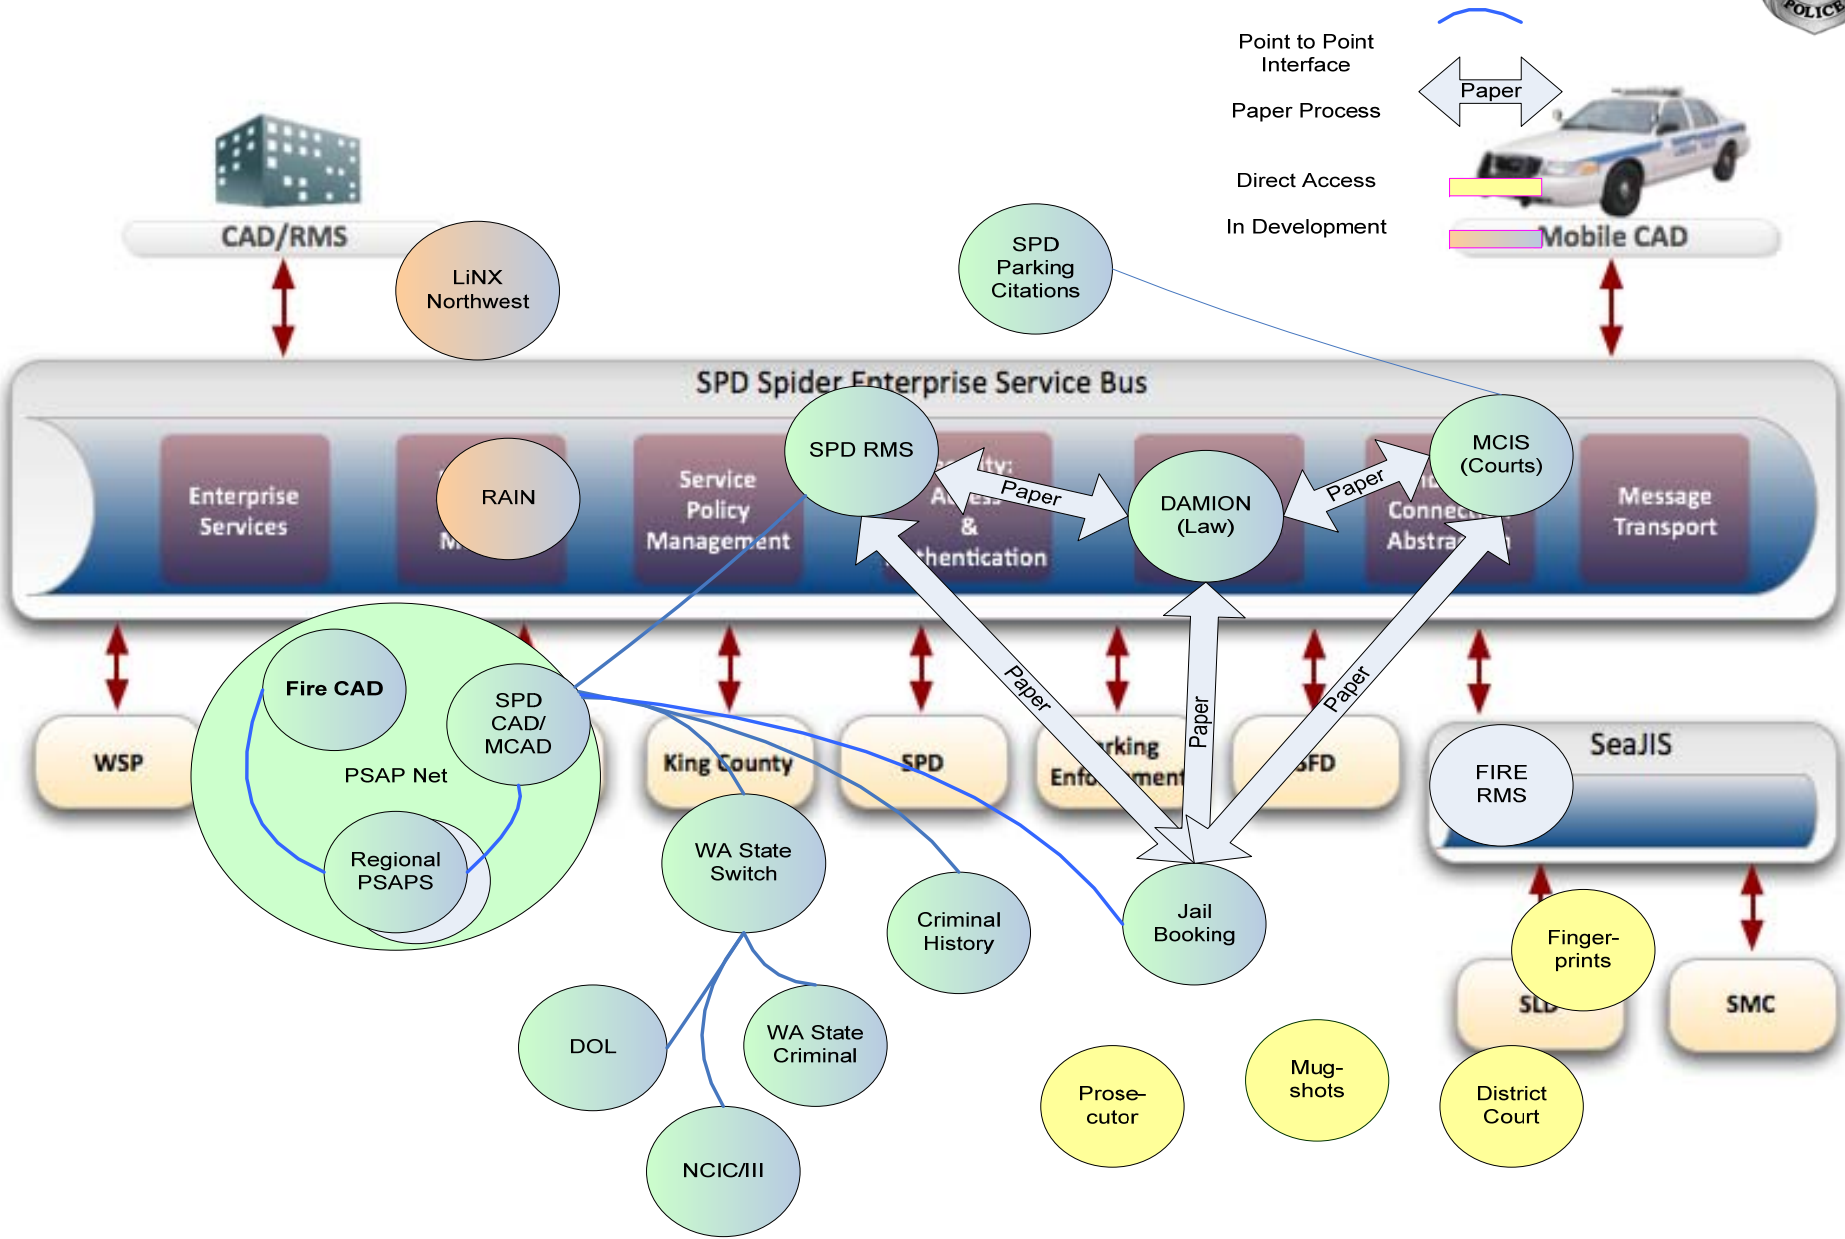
Point to Point Interface

Paper

Paper Process

Direct Access

In Development

POLICE

CAD/RMS

LiNX Northwest

SPD Parking Citations

Mobile CAD

SPD Spider Enterprise Service Bus

Enterprise Services

RAIN

M

Service Policy Management

SPD RMS

Paper

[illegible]ty: A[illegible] & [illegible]thentication

DAMION (Law)

Paper

MCIS (Courts)

Connect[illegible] Abstra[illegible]

Message Transport

Fire CAD

SPD CAD/ MCAD

PSAP Net

Regional PSAPS

WSP

King County

SPD

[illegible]rking Enfo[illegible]ment

Paper

Paper

Paper

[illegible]FD

SeaJIS

FIRE RMS

WA State Switch

Criminal History

Jail Booking

Finger-prints

SLD

SMC

DOL

WA State Criminal

NCIC/III

Prose-cutor

Mug-shots

District Court